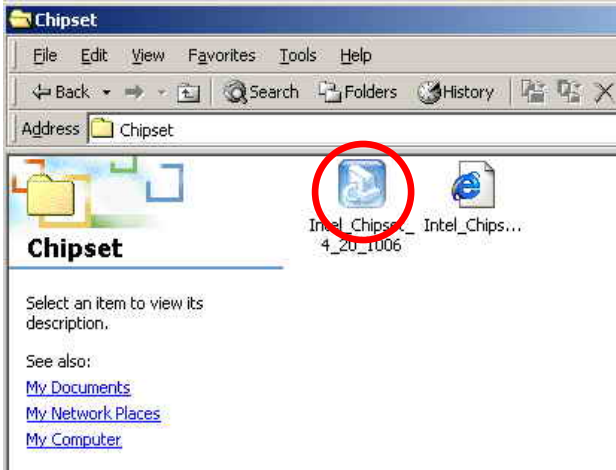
Chipset

File Edit View Favorites Tools Help

Back Search Folders History

Address Chipset

Chipset

Select an item to view its description.

See also:
My Documents
My Network Places
My Computer

Intel_Chipset_4_20_1006

Intel_Chips...